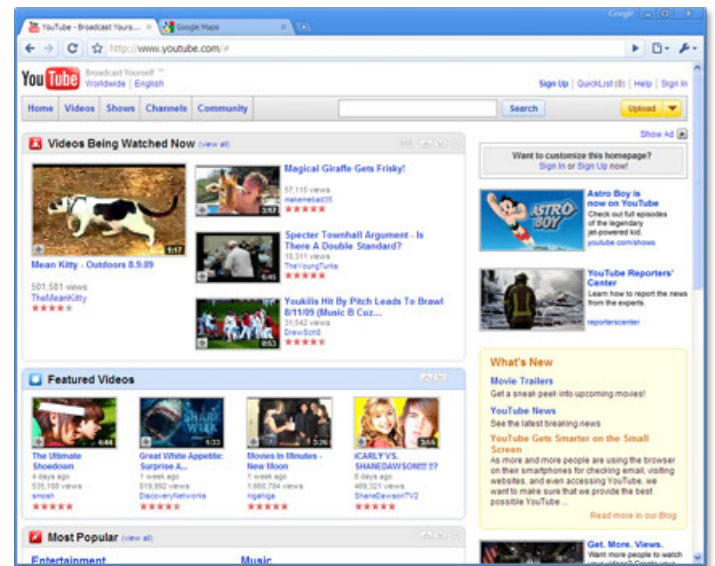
YouTube - Broadcast Yours... | Google Maps

Google

http://www.youtube.com/#

YouTube Broadcast Yourself ™
Worldwide | English

Sign Up | QuickList (0) | Help | Sign In

Home | Videos | Shows | Channels | Community

Search

Upload

Show Ad

Videos Being Watched Now (view all)

1:17
Mean Kitty - Outdoors 8.9.09
501,581 views
TheMeanKitty

Magical Giraffe Gets Frisky!
57,115 views
makemebad35

3:17

Specter Townhall Argument - Is There A Double Standard?
10,311 views
TheYoungTurks

6:45

Youkilis Hit By Pitch Leads To Brawl 8/11/09 (Music B Cuz...
31,542 views
DrewScn0

0:53

Want to customize this homepage?
Sign In or Sign Up now!

Astro Boy is now on YouTube
Check out full episodes of the legendary jet-powered kid.
youtube.com/shows

YouTube Reporters' Center
Learn how to report the news from the experts.
reporterscenter

Featured Videos

4:44
The Ultimate Showdown
4 days ago
535,108 views
smosh

1:33
Great White Appetite: Surprise A...
1 week ago
819,992 views
DiscoveryNetworks

3:26
Movies In Minutes - New Moon
1 week ago
1,668,784 views
nigahiga

3:56
iCARLY VS. SHANEDAWSON!!! ??
4 days ago
469,321 views
ShaneDawsonTV2

What's New
Movie Trailers
Get a sneak peek into upcoming movies!
YouTube News
See the latest breaking news
YouTube Gets Smarter on the Small Screen
As more and more people are using the browser on their smartphones for checking email, visiting websites, and even accessing YouTube, we want to make sure that we provide the best possible YouTube ...
Read more in our Blog

Most Popular (view all)

Entertainment
Music

Get. More. Views.